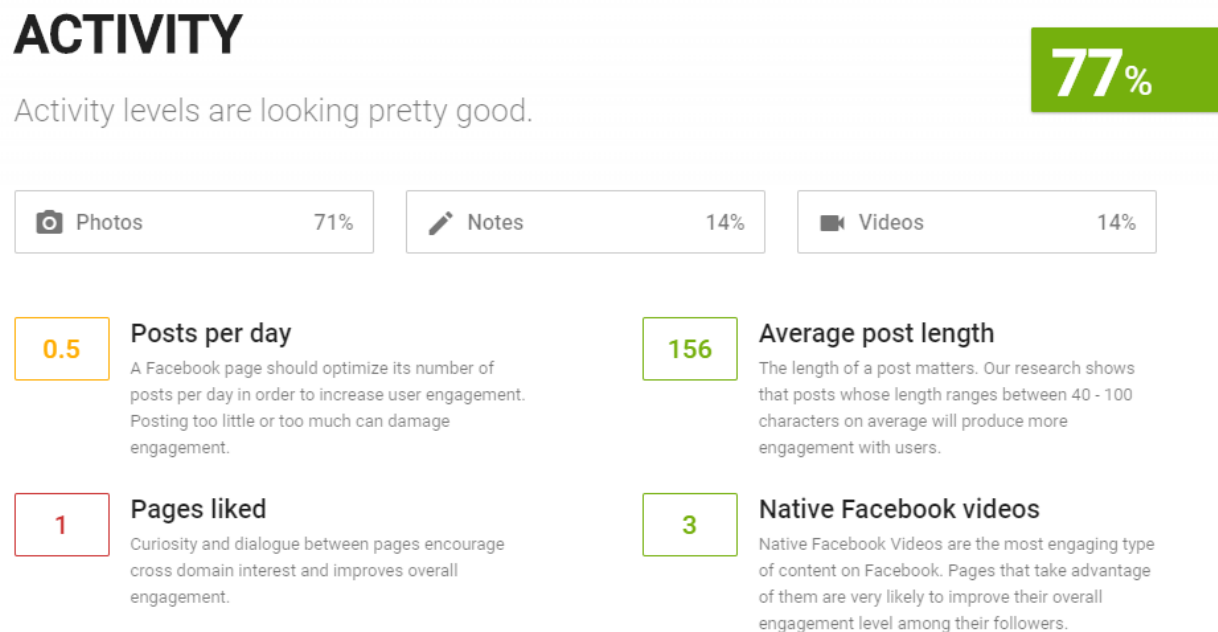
ACTIVITY

77%

Activity levels are looking pretty good.

Photos 71%

Notes 14%

Videos 14%

0.5

Posts per day

A Facebook page should optimize its number of posts per day in order to increase user engagement. Posting too little or too much can damage engagement.

156

Average post length

The length of a post matters. Our research shows that posts whose length ranges between 40 - 100 characters on average will produce more engagement with users.

1

Pages liked

Curiosity and dialogue between pages encourage cross domain interest and improves overall engagement.

3

Native Facebook videos

Native Facebook Videos are the most engaging type of content on Facebook. Pages that take advantage of them are very likely to improve their overall engagement level among their followers.